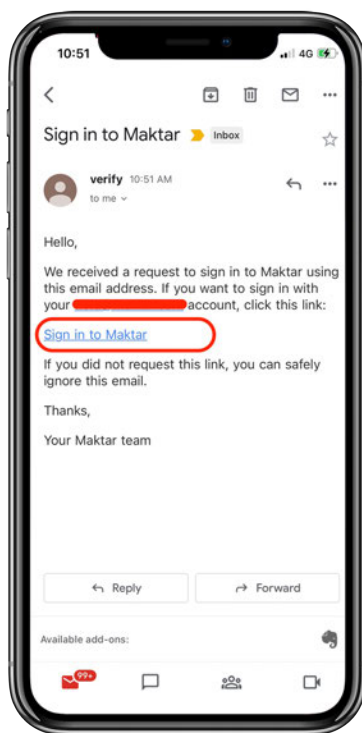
10:51 4G

Sign in to Maktar Inbox

verify 10:51 AM
to me

Hello,

We received a request to sign in to Maktar using this email address. If you want to sign in with your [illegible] account, click this link:

Sign in to Maktar

If you did not request this link, you can safely ignore this email.

Thanks,

Your Maktar team

Reply

Forward

Available add-ons:

99+